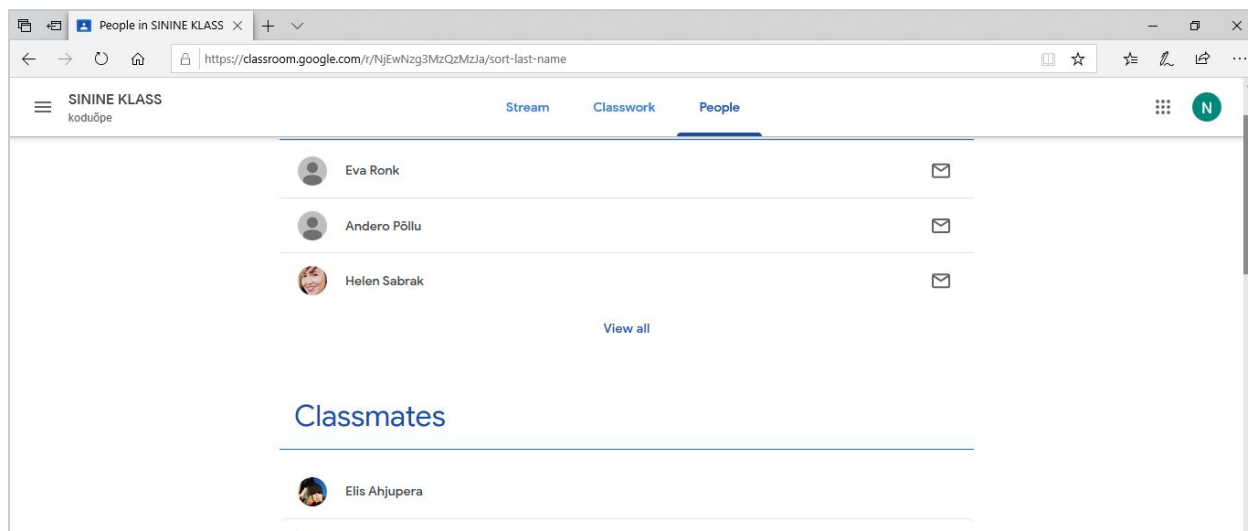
People in SININE KLASS

https://classroom.google.com/r/NjEwNzg3MzQzMzJa/sort-last-name

SININE KLASS
koduõpe

Stream Classwork People

N

Eva Ronk

Andero Põllu

Helen Sabrak

View all

Classmates

Elis Ahjupera